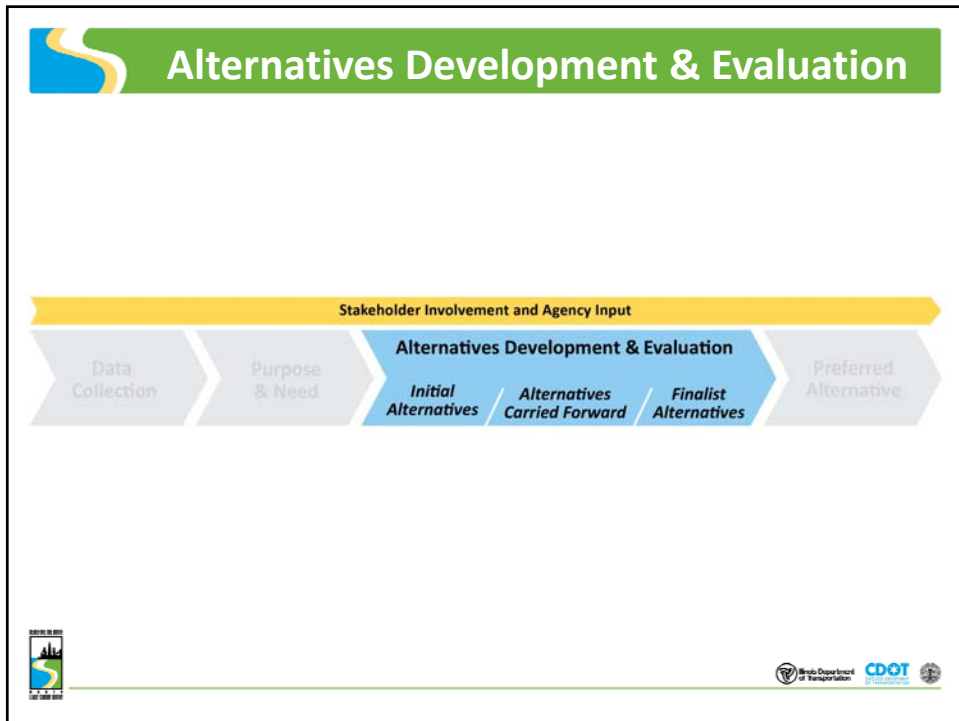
Alternatives Development & Evaluation

Stakeholder Involvement and Agency Input

Data Collection

Purpose & Need

Alternatives Development & Evaluation

Initial Alternatives

Alternatives Carried Forward

Finalist Alternatives

Preferred Alternative

Illinois Department of Transportation

CDOT